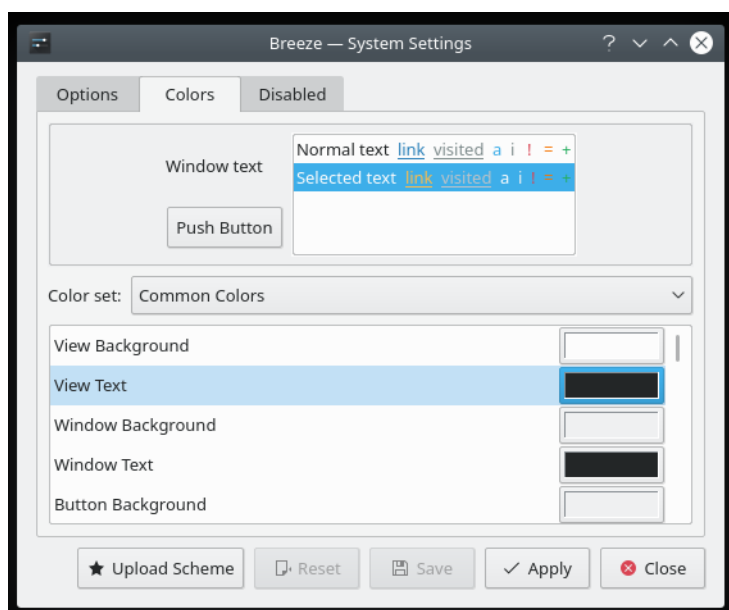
Breeze — System Settings

Options Colors Disabled

Window text

Push Button

Normal text link visited a i ! = +
Selected text link visited a i ! = +

Color set: Common Colors

View Background
View Text
Window Background
Window Text
Button Background

Upload Scheme Reset Save Apply Close